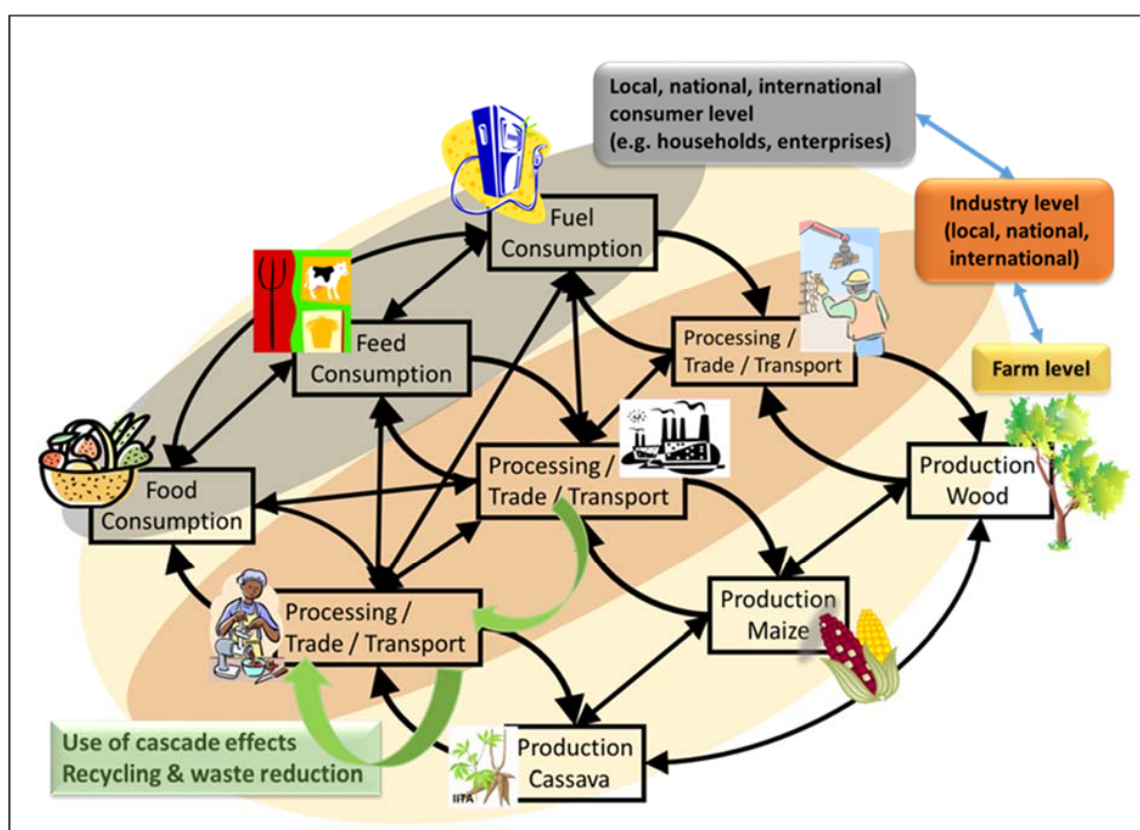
Local, national, international consumer level (e.g. households, enterprises)

Industry level (local, national, international)

Farm level

Fuel Consumption

Feed Consumption

Food Consumption

Processing / Trade / Transport

Processing / Trade / Transport

Processing / Trade / Transport

Production Wood

Production Maize

Production Cassava

IITA

Use of cascade effects
Recycling & waste reduction